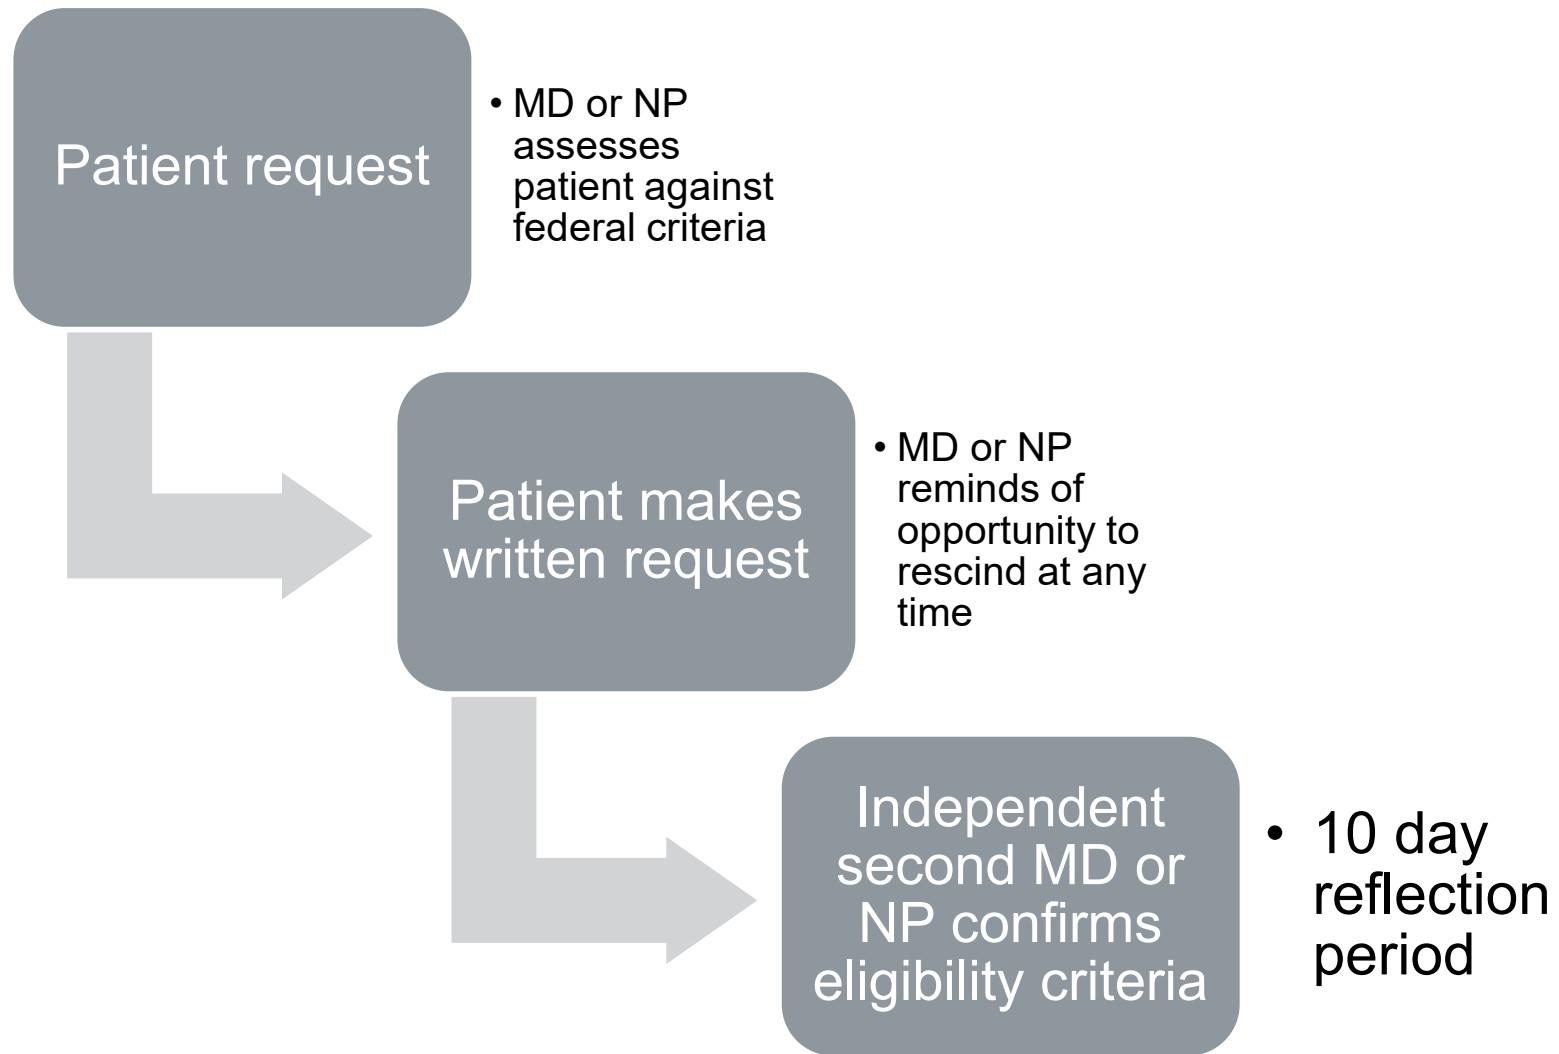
Patient request

• MD or NP assesses patient against federal criteria

Patient makes written request

• MD or NP reminds of opportunity to rescind at any time

Independent second MD or NP confirms eligibility criteria

• 10 day reflection period